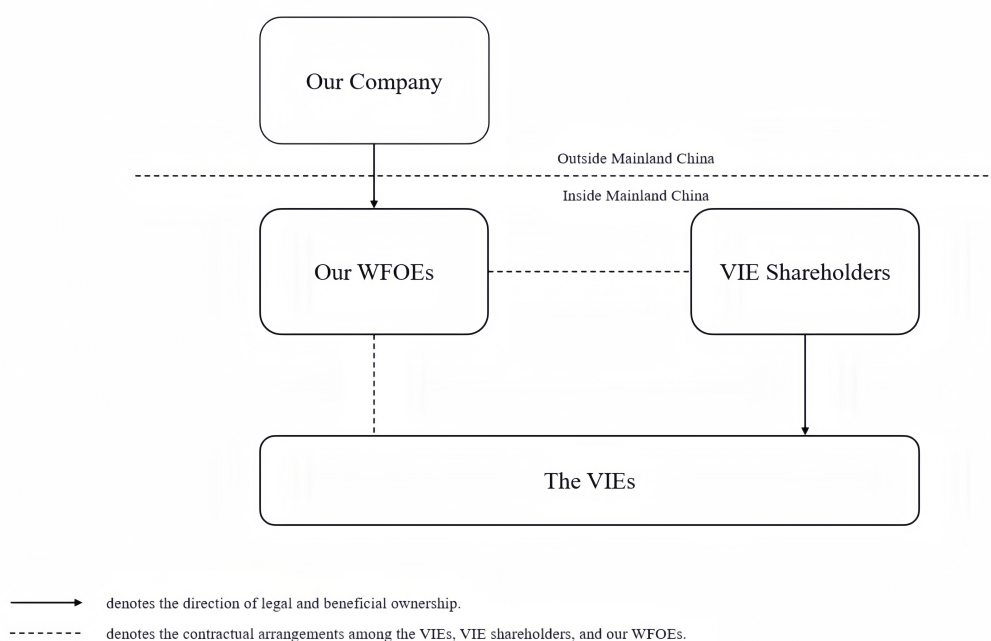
Our Company

Outside Mainland China

Inside Mainland China

Our WFOEs

VIE Shareholders

The VIEs

denotes the direction of legal and beneficial ownership.

denotes the contractual arrangements among the VIEs, VIE shareholders, and our WFOEs.